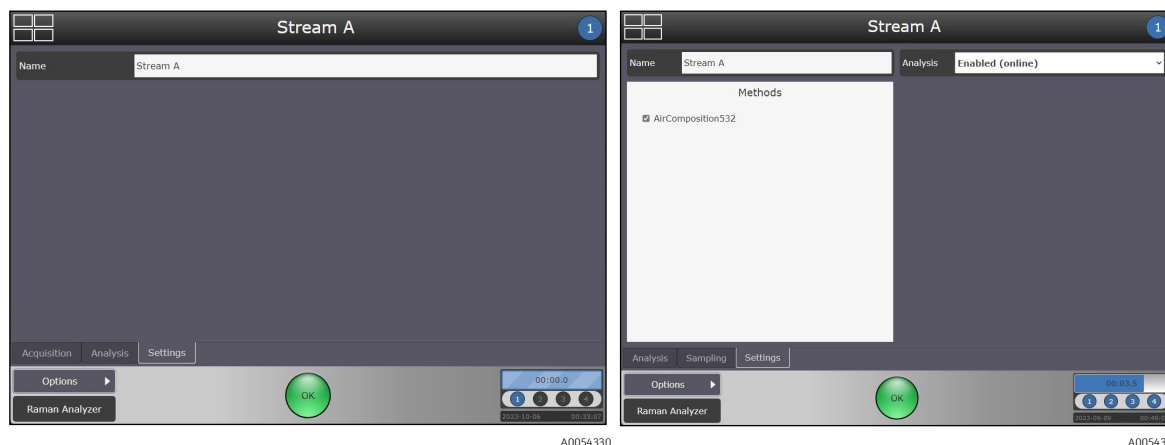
Stream A

1

Name Stream A

Acquisition Analysis Settings

Options

Raman Analyzer

OK

00:00.0

1 2 3 4

2023-10-06 00:33:07

A0054330

Stream A

1

Name Stream A

Analysis Enabled (online)

Methods

AirComposition532

Analysis Sampling Settings

Options

Raman Analyzer

OK

00:03.5

1 2 3 4

2023-09-09 00:49:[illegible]

A00543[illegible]